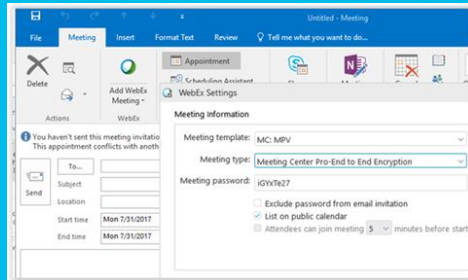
Untitled - Meeting

File Meeting Insert Format Text Review Tell me what you want to do...

Delete

Actions

Add WebEx Meeting

WebEx

Appointment

Scheduling Assistant

WebEx Settings

You haven't sent this meeting invitatio

This appointment conflicts with anoth

Send

To...

Subject

Location

Start time Mon 7/31/2017

End time Mon 7/31/2017

Meeting Information

Meeting template: MC: MPV

Meeting type: Meeting Center Pro-End to End Encryption

Meeting password: iGYxTe27

Exclude password from email invitation

List on public calendar

Attendees can join meeting 5 minutes before start